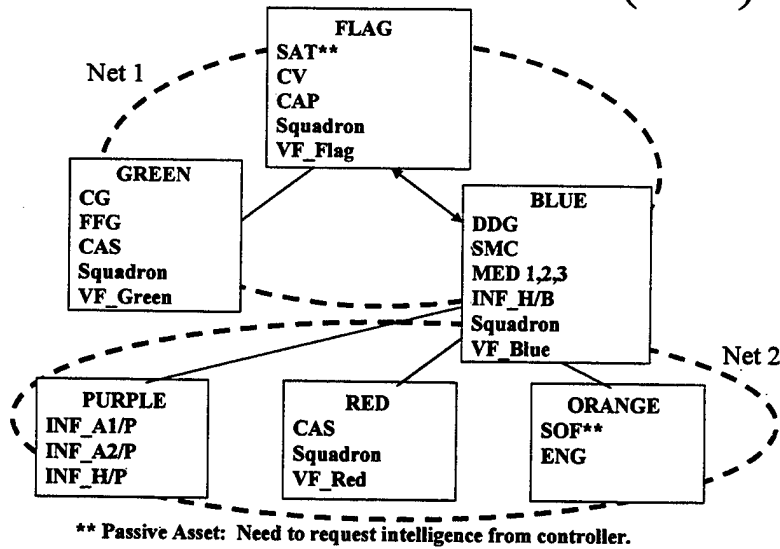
FLAG
SAT**
CV
CAP
Squadron
VF_Flag

Net 1

GREEN
CG
FFG
CAS
Squadron
VF_Green

BLUE
DDG
SMC
MED 1,2,3
INF_H/B
Squadron
VF_Blue

Net 2

PURPLE
INF_A1/P
INF_A2/P
INF_H/P

RED
CAS
Squadron
VF_Red

ORANGE
SOF**
ENG

** Passive Asset: Need to request intelligence from controller.